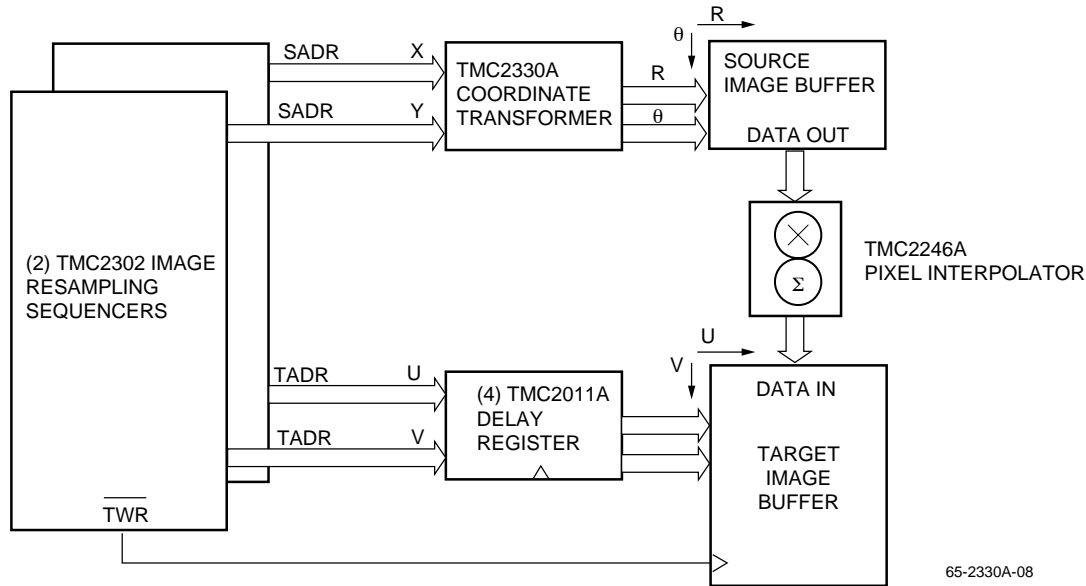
SADR X
SADR Y
TMC2330A COORDINATE TRANSFORMER
R
θ
R
θ
SOURCE IMAGE BUFFER
DATA OUT
TMC2246A PIXEL INTERPOLATOR
$\times$
$\Sigma$
(2) TMC2302 IMAGE RESAMPLING SEQUENCERS
U
V
TADR U
TADR V
(4) TMC2011A DELAY REGISTER
DATA IN
TARGET IMAGE BUFFER
$\overline{TWR}$
65-2330A-08